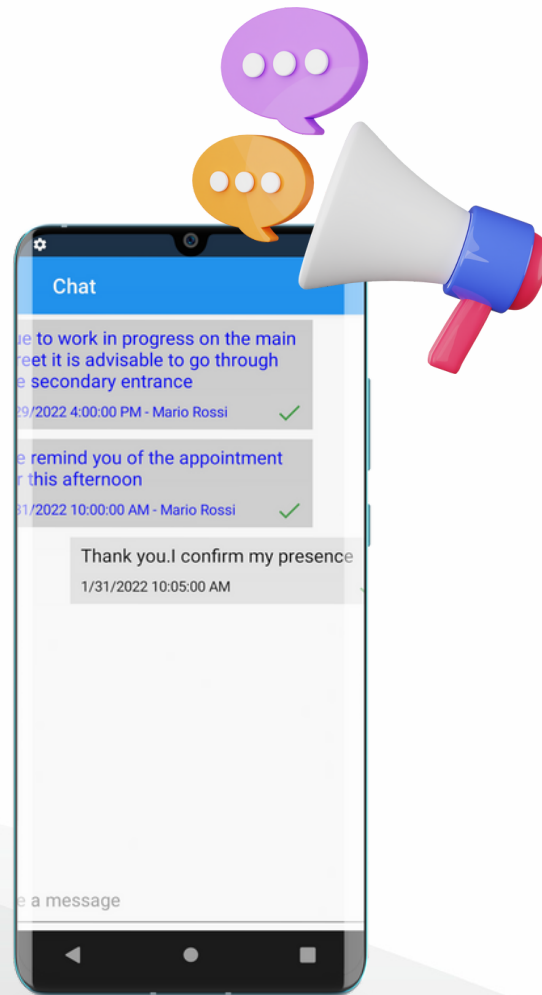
Chat

ue to work in progress on the main reet it is advisable to go through e secondary entrance

29/2022 4:00:00 PM - Mario Rossi

e remind you of the appointment r this afternoon

31/2022 10:00:00 AM - Mario Rossi

Thank you.I confirm my presence

1/31/2022 10:05:00 AM

e a message